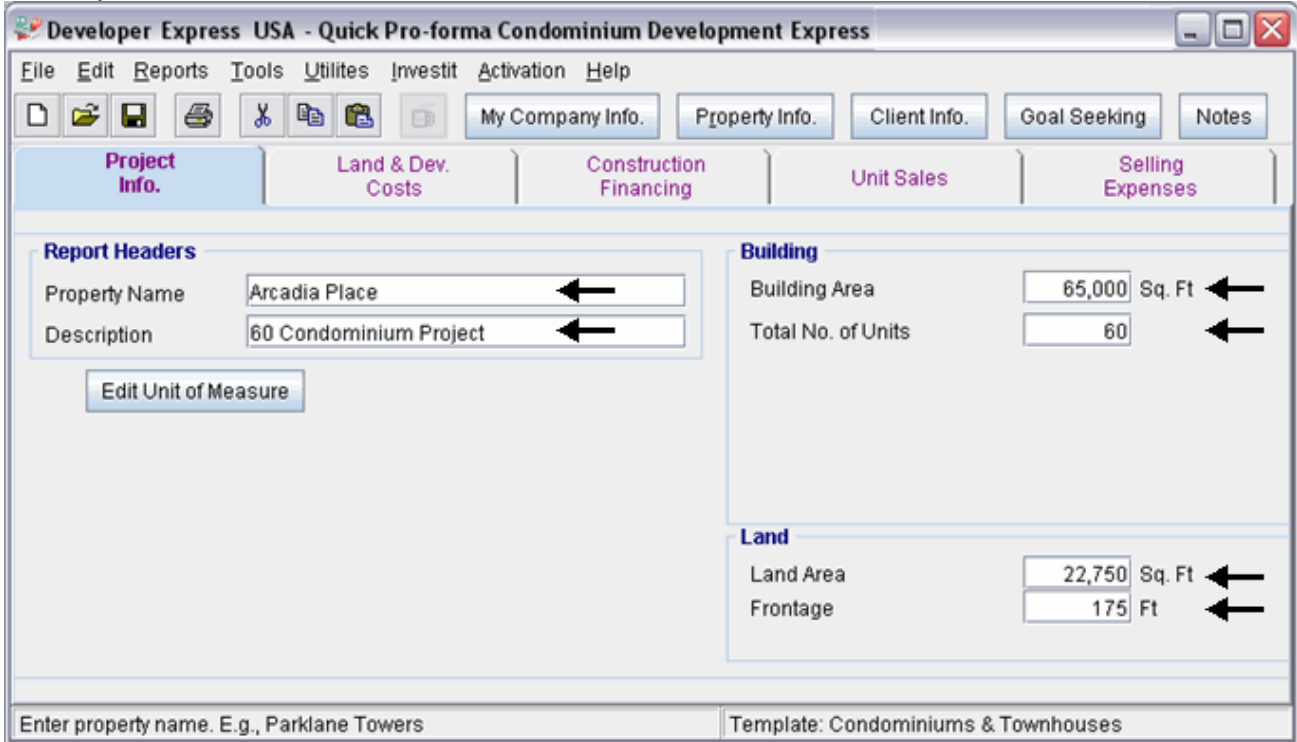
Developer Express USA - Quick Pro-forma Condominium Development Express

File Edit Reports Tools Utilites Investit Activation Help

My Company Info. Property Info. Client Info. Goal Seeking Notes

Project Info.
Land & Dev. Costs
Construction Financing
Unit Sales
Selling Expenses

Report Headers
Property Name Arcadia Place
Description 60 Condominium Project

Edit Unit of Measure

Building
Building Area 65,000 Sq. Ft
Total No. of Units 60

Land
Land Area 22,750 Sq. Ft
Frontage 175 Ft

Enter property name. E.g., Parklane Towers
Template: Condominiums & Townhouses